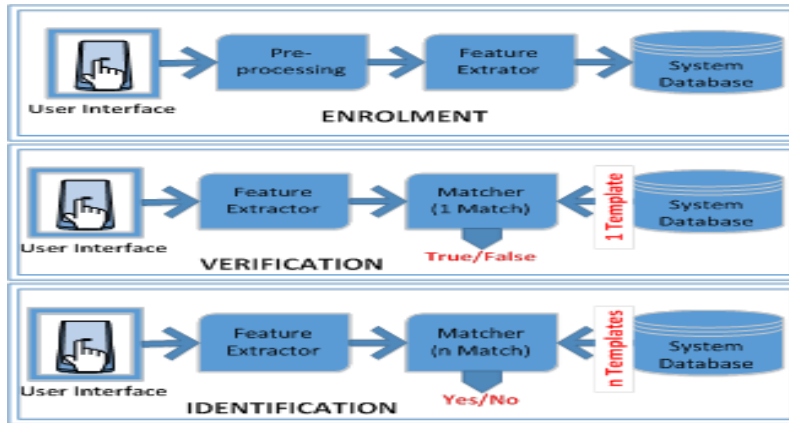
User Interface

Pre-processing

Feature Extrator

System Database

ENROLMENT

User Interface

Feature Extractor

Matcher (1 Match)

1 Template

System Database

True/False

VERIFICATION

User Interface

Feature Extractor

Matcher (n Match)

n Templates

System Database

Yes/No

IDENTIFICATION